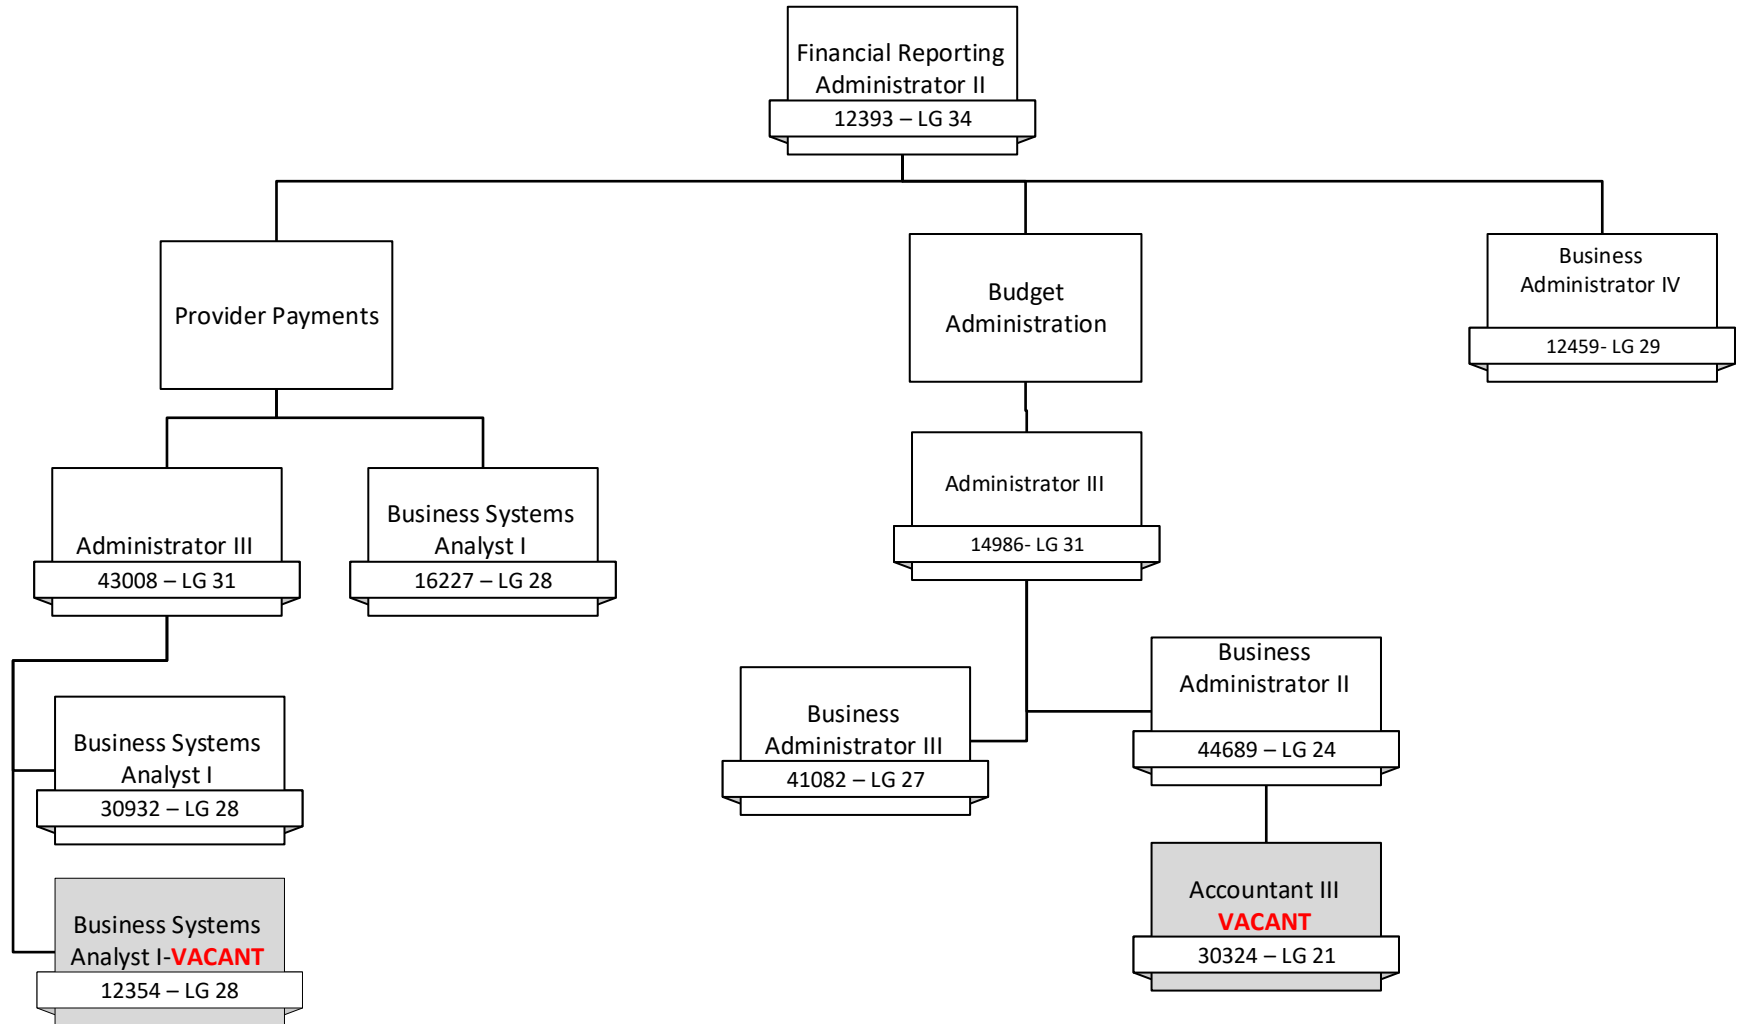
Financial Reporting Administrator II
12393 – LG 34

Provider Payments

Budget Administration

Business Administrator IV
12459- LG 29

Administrator III
43008 – LG 31

Business Systems Analyst I
16227 – LG 28

Administrator III
14986- LG 31

Business Systems Analyst I
30932 – LG 28

Business Systems Analyst I-VACANT
12354 – LG 28

Business Administrator III
41082 – LG 27

Business Administrator II
44689 – LG 24

Accountant III
VACANT
30324 – LG 21